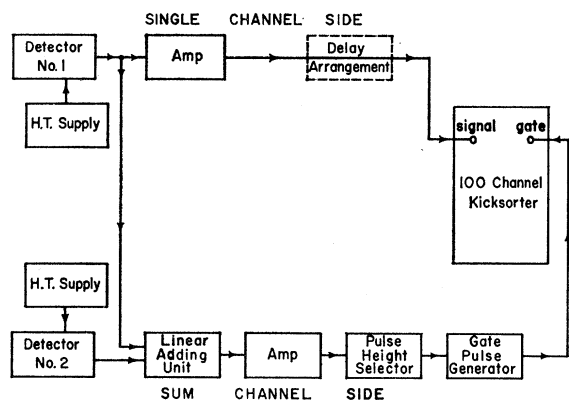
SINGLE CHANNEL SIDE

Detector No. 1

Amp

Delay Arrangement

H.T. Supply

signal

gate

100 Channel Kicksorter

H.T. Supply

Detector No. 2

Linear Adding Unit

Amp

Pulse Height Selector

Gate Pulse Generator

SUM CHANNEL SIDE